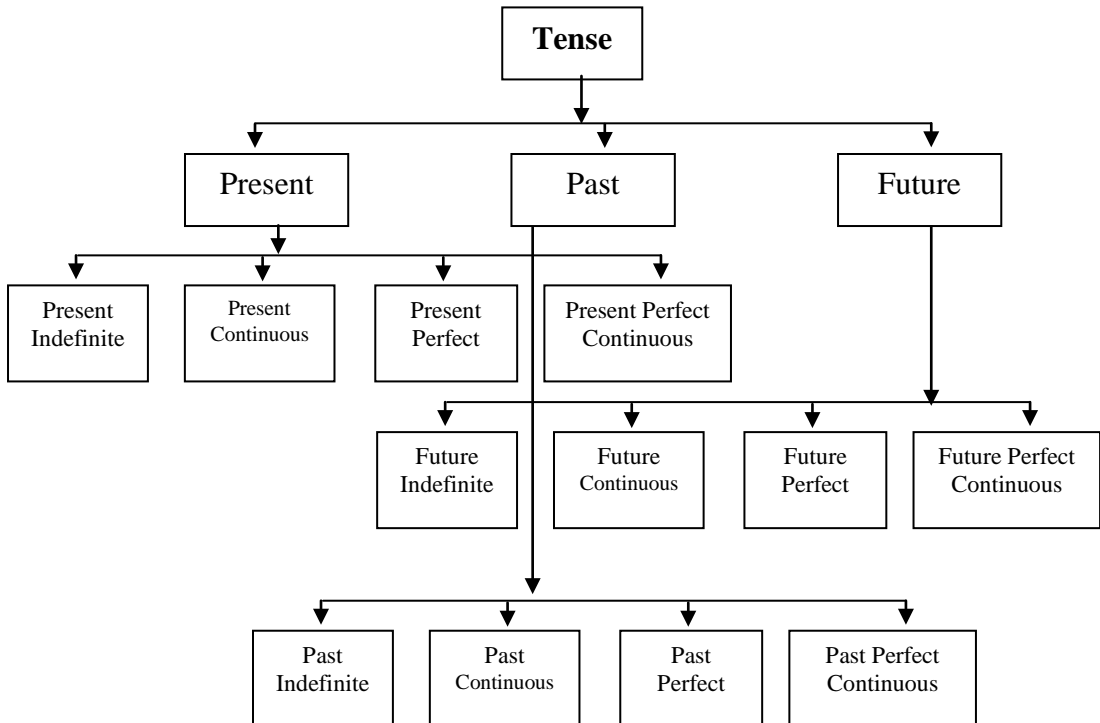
Tense

Present

Past

Future

Present Indefinite

Present Continuous

Present Perfect

Present Perfect Continuous

Future Indefinite

Future Continuous

Future Perfect

Future Perfect Continuous

Past Indefinite

Past Continuous

Past Perfect

Past Perfect Continuous